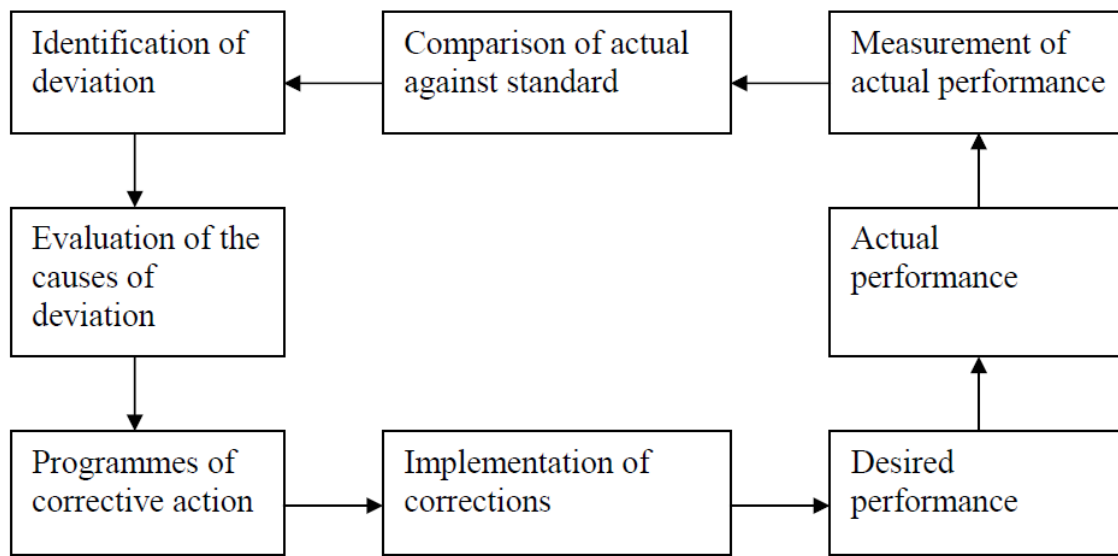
Identification of deviation

Comparison of actual against standard

Measurement of actual performance

Evaluation of the causes of deviation

Actual performance

Programmes of corrective action

Implementation of corrections

Desired performance